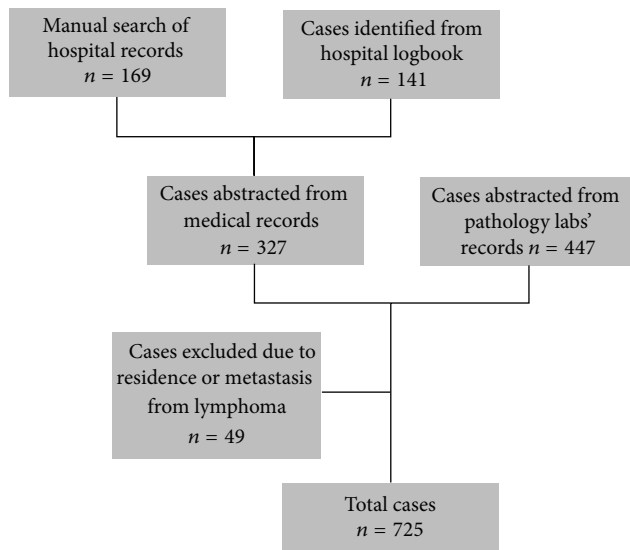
Manual search of hospital records
$n = 169$

Cases identified from hospital logbook
$n = 141$

Cases abstracted from medical records
$n = 327$

Cases abstracted from pathology labs' records $n = 447$

Cases excluded due to residence or metastasis from lymphoma
$n = 49$

Total cases
$n = 725$